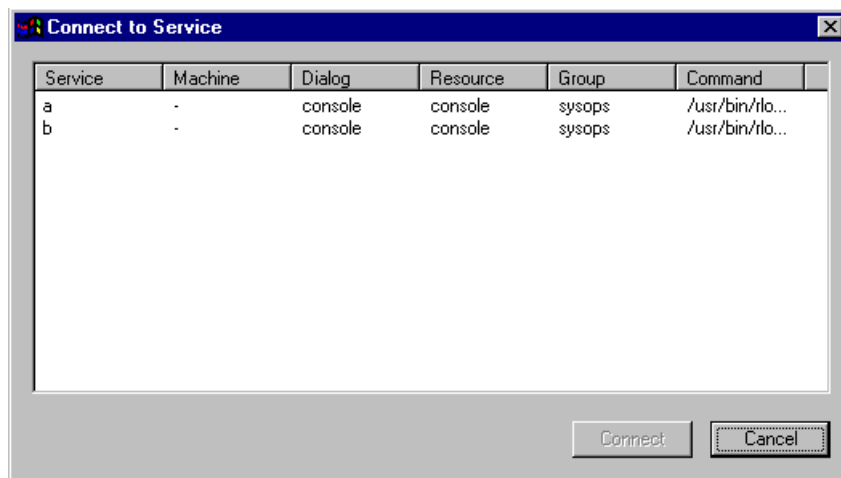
Connect to Service

| Service | Machine | Dialog | Resource | Group | Command |
|---|---|---|---|---|---|
| a | - | console | console | sysops | /usr/bin/rlo... |
| b | - | console | console | sysops | /usr/bin/rlo... |

Connect
Cancel